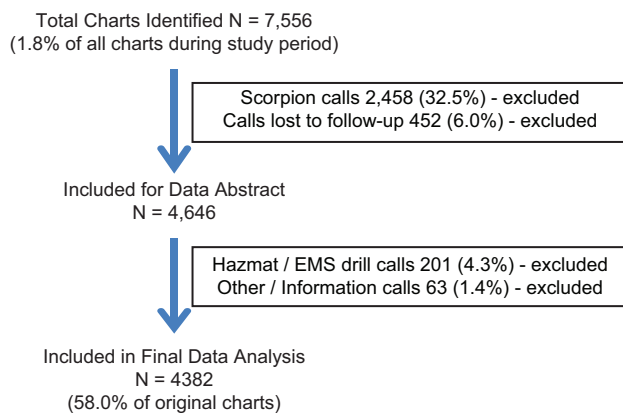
Total Charts Identified N = 7,556
(1.8% of all charts during study period)

Scorpion calls 2,458 (32.5%) - excluded
Calls lost to follow-up 452 (6.0%) - excluded

Included for Data Abstract
N = 4,646

Hazmat / EMS drill calls 201 (4.3%) - excluded
Other / Information calls 63 (1.4%) - excluded

Included in Final Data Analysis
N = 4382
(58.0% of original charts)